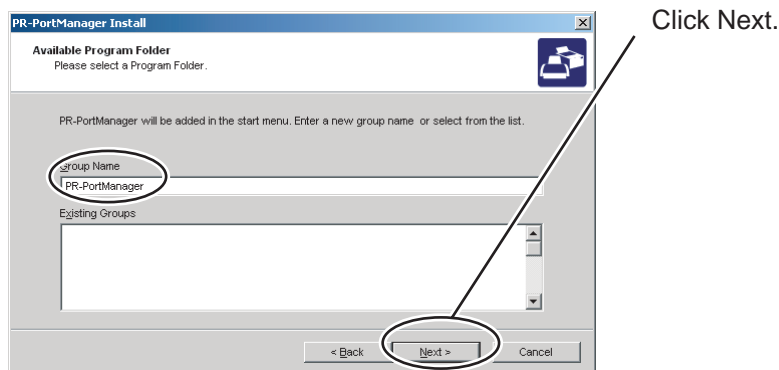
PR-PortManager Install

Available Program Folder
Please select a Program Folder.

PR-PortManager will be added in the start menu. Enter a new group name or select from the list.

Group Name

PR-PortManager

Existing Groups

< Back

Next >

Cancel

Click Next.